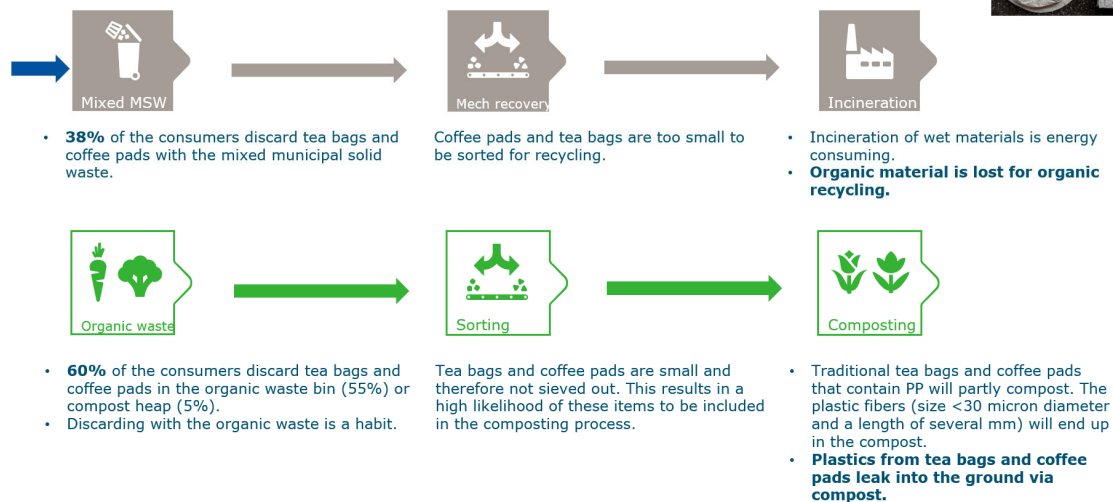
Mixed MSW

Mech recovery

Incineration

- **38%** of the consumers discard tea bags and coffee pads with the mixed municipal solid waste.

Coffee pads and tea bags are too small to be sorted for recycling.

- Incineration of wet materials is energy consuming.
- **Organic material is lost for organic recycling.**

Organic waste

Sorting

Composting

- **60%** of the consumers discard tea bags and coffee pads in the organic waste bin (55%) or compost heap (5%).
- Discarding with the organic waste is a habit.

Tea bags and coffee pads are small and therefore not sieved out. This results in a high likelihood of these items to be included in the composting process.

- Traditional tea bags and coffee pads that contain PP will partly compost. The plastic fibers (size <30 micron diameter and a length of several mm) will end up in the compost.
- **Plastics from tea bags and coffee pads leak into the ground via compost.**